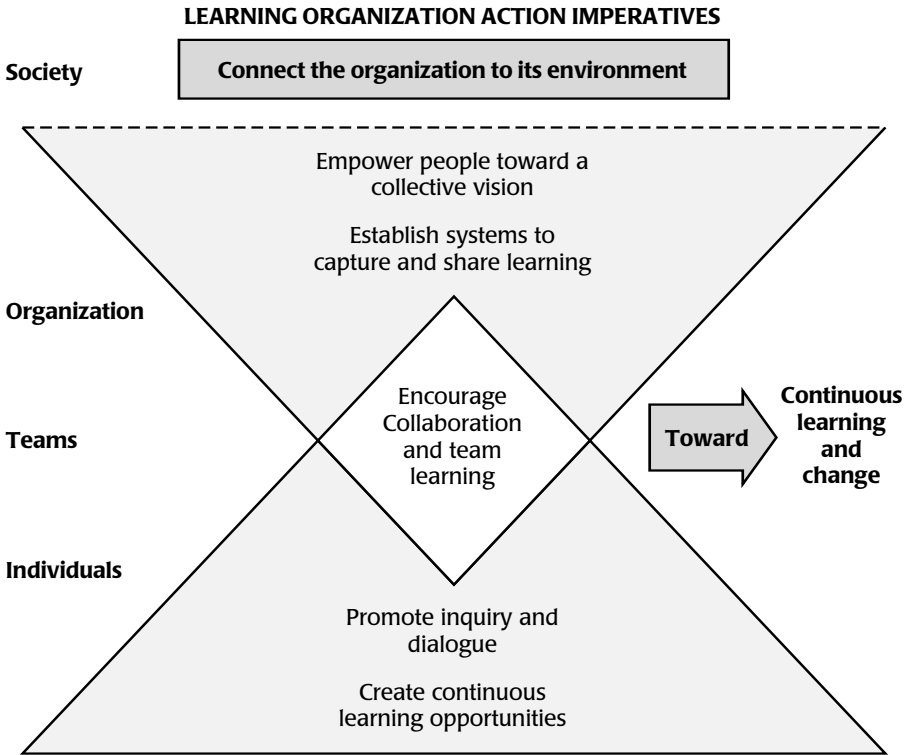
LEARNING ORGANIZATION ACTION IMPERATIVES

Society

Connect the organization to its environment

Empower people toward a collective vision

Establish systems to capture and share learning

Organization

Encourage Collaboration and team learning

Teams

Toward

Continuous learning and change

Individuals

Promote inquiry and dialogue

Create continuous learning opportunities